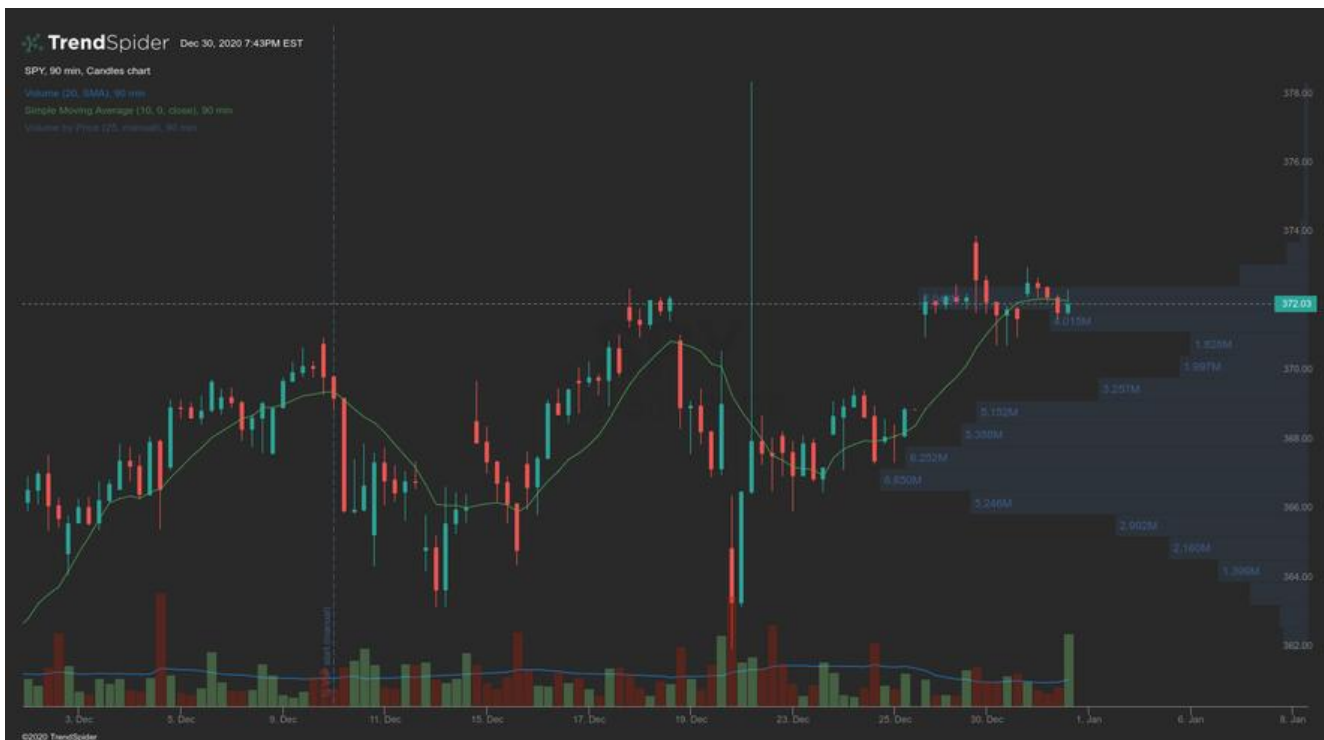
TrendSpider Dec 30, 2020 7:43PM EST

SPY, 90 min, Candles chart

Volume (20, SMA), 90 min

Simple Moving Average (10, 0, close), 90 min

Volume by Price (25, manual), 90 min

378.00
376.00
374.00
372.03
370.00
368.00
366.00
364.00
362.00

4.015M
1.828M
1.997M
3.257M
5.152M
5.308M
6.252M
6.850M
5.246M
2.902M
2.160M
1.396M

3. Dec
5. Dec
9. Dec
11. Dec
15. Dec
17. Dec
19. Dec
23. Dec
25. Dec
30. Dec
1. Jan
6. Jan
8. Jan

©2020 TrendSpider